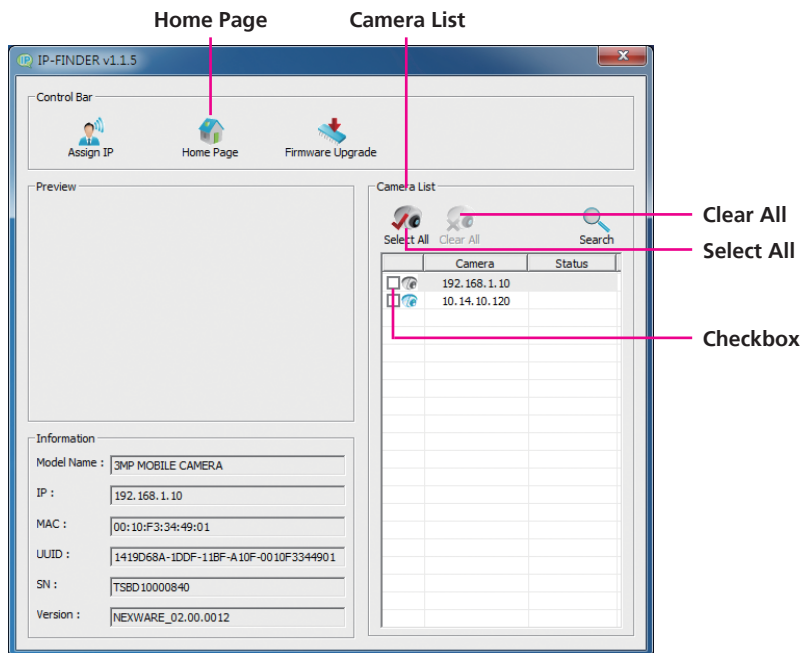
Home Page

Camera List

IP-FINDER v1.1.5

Control Bar

Assign IP

Home Page

Firmware Upgrade

Preview

Camera List

Select All

Clear All

Search

| | Camera | Status |
|---|---|---|
| | 192.168.1.10 | |
| | 10.14.10.120 | |

Clear All

Select All

Checkbox

Information

Model Name : 3MP MOBILE CAMERA

IP : 192.168.1.10

MAC : 00:10:F3:34:49:01

UUID : 1419D68A-1DDF-11BF-A10F-0010F3344901

SN : TSBD10000840

Version : NEXWARE_02.00.0012